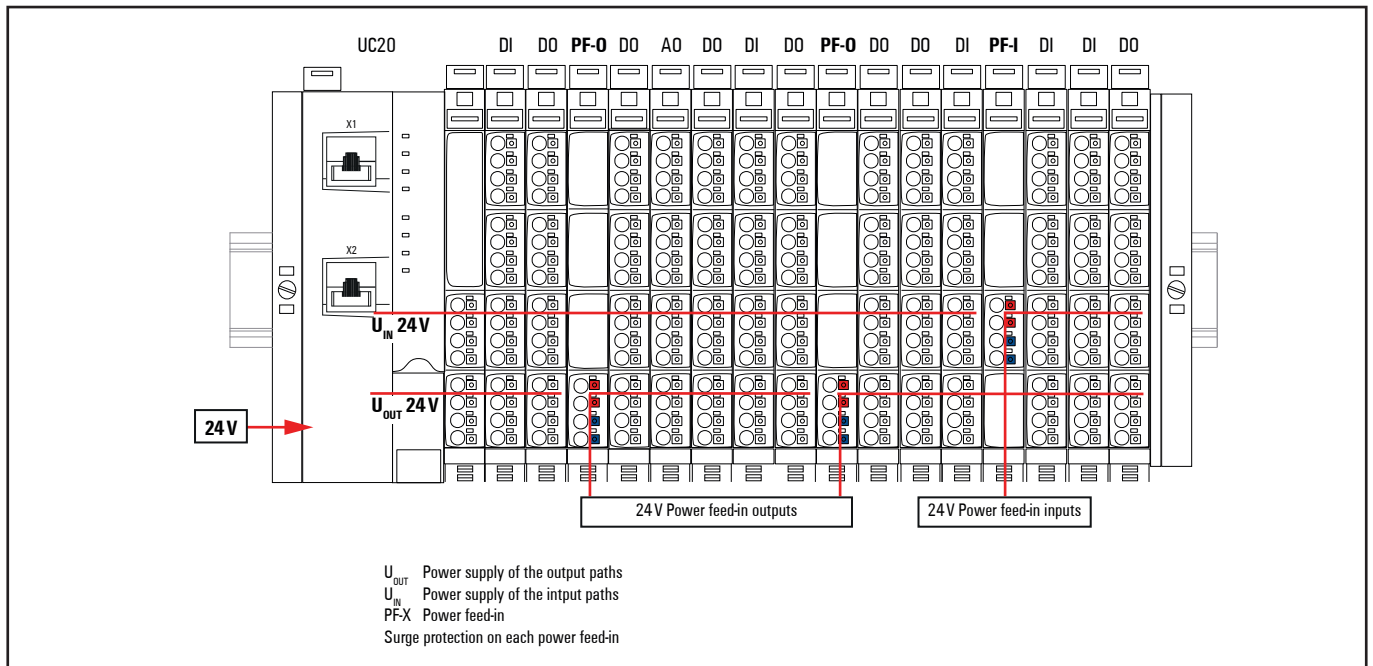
UC20 DI DO **PF-O** DO AO DO DI DO **PF-O** DO DO DI **PF-I** DI DI DO

X1

X2

$U_{IN}$ 24 V

$U_{OUT}$ 24 V

24 V

24 V Power feed-in outputs

24 V Power feed-in inputs

$U_{OUT}$ Power supply of the output paths
$U_{IN}$ Power supply of the intput paths
PF-X Power feed-in
Surge protection on each power feed-in